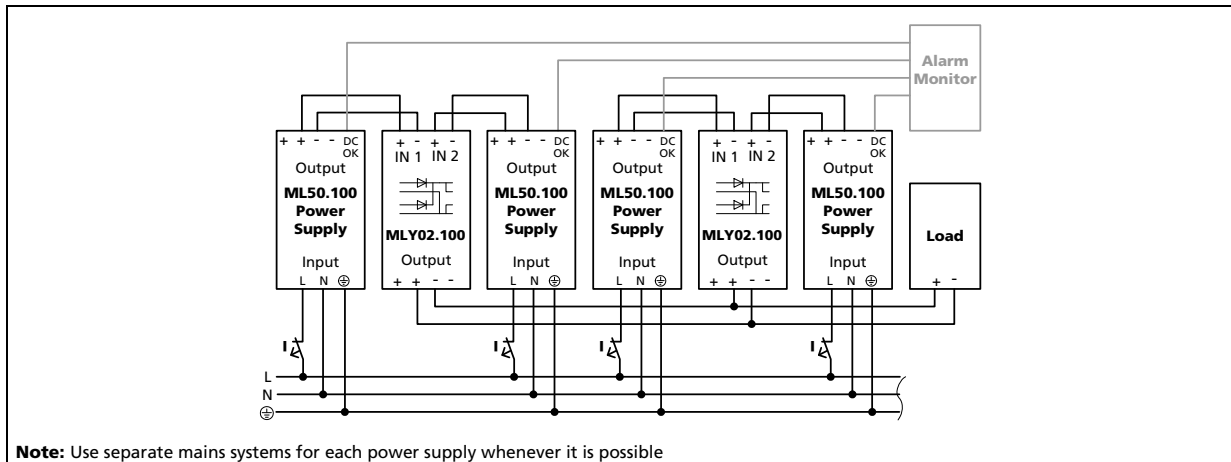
Alarm Monitor

+ + - - DC OK
Output
ML50.100 Power Supply
Input
L N ⊕

+ - + -
IN 1 IN 2
MLY02.100
Output
+ + - -

+ + - - DC OK
Output
ML50.100 Power Supply
Input
L N ⊕

+ + - - DC OK
Output
ML50.100 Power Supply
Input
L N ⊕

+ - + -
IN 1 IN 2
MLY02.100
Output
+ + - -

+ + - - DC OK
Output
ML50.100 Power Supply
Input
L N ⊕

Load
+ -

I
I
I
I

L
N
⊕

**Note:** Use separate mains systems for each power supply whenever it is possible